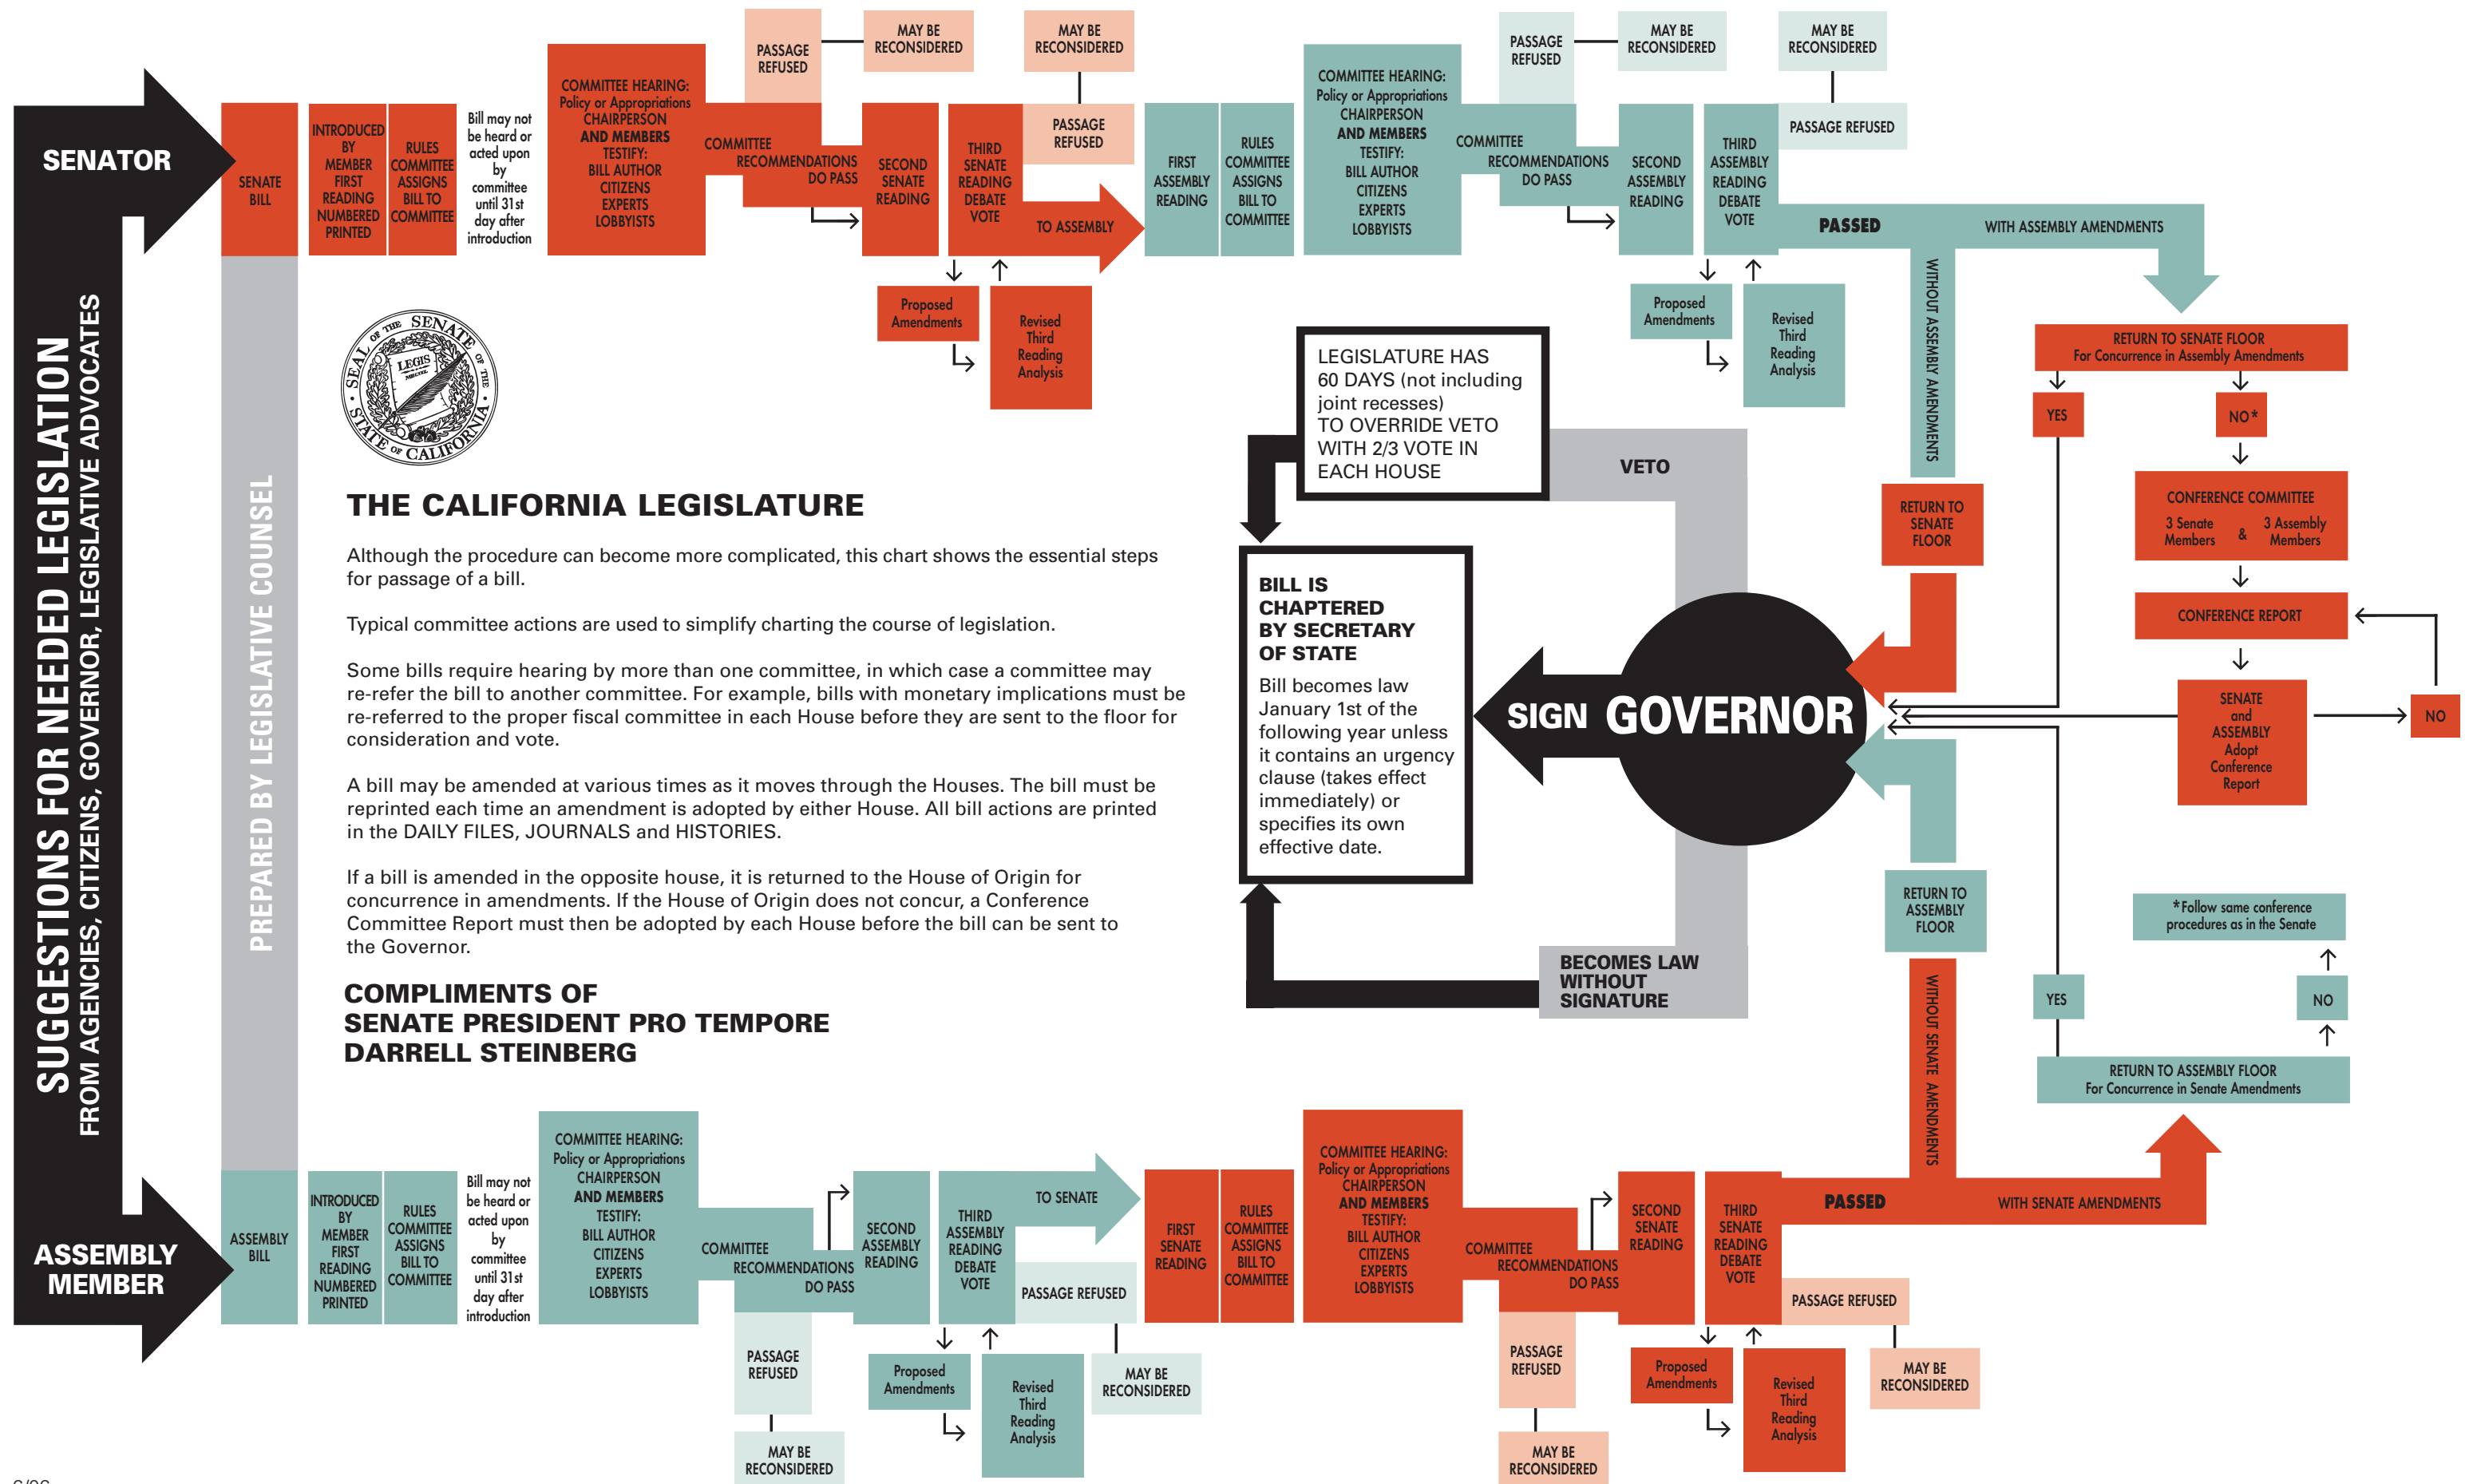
SUGGESTIONS FOR NEEDED LEGISLATION
FROM AGENCIES, CITIZENS, GOVERNOR, LEGISLATIVE ADVOCATES

SENATOR

SENATE BILL

INTRODUCED BY MEMBER FIRST READING NUMBERED PRINTED

RULES COMMITTEE ASSIGNS BILL TO COMMITTEE

Bill may not be heard or acted upon by committee until 31st day after introduction

COMMITTEE HEARING: Policy or Appropriations CHAIRPERSON AND MEMBERS TESTIFY: BILL AUTHOR CITIZENS EXPERTS LOBBYISTS

PASSAGE REFUSED

MAY BE RECONSIDERED

COMMITTEE RECOMMENDATIONS DO PASS

SECOND SENATE READING

THIRD SENATE READING DEBATE VOTE

MAY BE RECONSIDERED

PASSAGE REFUSED

TO ASSEMBLY

Proposed Amendments

Revised Third Reading Analysis

FIRST ASSEMBLY READING

RULES COMMITTEE ASSIGNS BILL TO COMMITTEE

COMMITTEE HEARING: Policy or Appropriations CHAIRPERSON AND MEMBERS TESTIFY: BILL AUTHOR CITIZENS EXPERTS LOBBYISTS

PASSAGE REFUSED

MAY BE RECONSIDERED

COMMITTEE RECOMMENDATIONS DO PASS

SECOND ASSEMBLY READING

THIRD ASSEMBLY READING DEBATE VOTE

MAY BE RECONSIDERED

PASSAGE REFUSED

PASSED

WITH ASSEMBLY AMENDMENTS

WITHOUT ASSEMBLY AMENDMENTS

Proposed Amendments

Revised Third Reading Analysis

RETURN TO SENATE FLOOR For Concurrence in Assembly Amendments

YES

NO*

CONFERENCE COMMITTEE 3 Senate Members & 3 Assembly Members

CONFERENCE REPORT

SENATE and ASSEMBLY Adopt Conference Report

NO

RETURN TO SENATE FLOOR

LEGISLATURE HAS 60 DAYS (not including joint recesses) TO OVERRIDE VETO WITH 2/3 VOTE IN EACH HOUSE

VETO

BILL IS CHAPTERED BY SECRETARY OF STATE

Bill becomes law January 1st of the following year unless it contains an urgency clause (takes effect immediately) or specifies its own effective date.

SIGN GOVERNOR

BECOMES LAW WITHOUT SIGNATURE

RETURN TO ASSEMBLY FLOOR

*Follow same conference procedures as in the Senate

YES

NO

RETURN TO ASSEMBLY FLOOR For Concurrence in Senate Amendments

WITHOUT SENATE AMENDMENTS

PREPARED BY LEGISLATIVE COUNSEL

SEAL OF THE SENATE OF THE STATE OF CALIFORNIA LEGIS

THE CALIFORNIA LEGISLATURE

Although the procedure can become more complicated, this chart shows the essential steps for passage of a bill.

Typical committee actions are used to simplify charting the course of legislation.

Some bills require hearing by more than one committee, in which case a committee may re-refer the bill to another committee. For example, bills with monetary implications must be re-referred to the proper fiscal committee in each House before they are sent to the floor for consideration and vote.

A bill may be amended at various times as it moves through the Houses. The bill must be reprinted each time an amendment is adopted by either House. All bill actions are printed in the DAILY FILES, JOURNALS and HISTORIES.

If a bill is amended in the opposite house, it is returned to the House of Origin for concurrence in amendments. If the House of Origin does not concur, a Conference Committee Report must then be adopted by each House before the bill can be sent to the Governor.

COMPLIMENTS OF
SENATE PRESIDENT PRO TEMPORE
DARRELL STEINBERG

ASSEMBLY MEMBER

ASSEMBLY BILL

INTRODUCED BY MEMBER FIRST READING NUMBERED PRINTED

RULES COMMITTEE ASSIGNS BILL TO COMMITTEE

Bill may not be heard or acted upon by committee until 31st day after introduction

COMMITTEE HEARING: Policy or Appropriations CHAIRPERSON AND MEMBERS TESTIFY: BILL AUTHOR CITIZENS EXPERTS LOBBYISTS

COMMITTEE RECOMMENDATIONS DO PASS

PASSAGE REFUSED

MAY BE RECONSIDERED

SECOND ASSEMBLY READING

THIRD ASSEMBLY READING DEBATE VOTE

TO SENATE

PASSAGE REFUSED

Proposed Amendments

Revised Third Reading Analysis

MAY BE RECONSIDERED

FIRST SENATE READING

RULES COMMITTEE ASSIGNS BILL TO COMMITTEE

COMMITTEE HEARING: Policy or Appropriations CHAIRPERSON AND MEMBERS TESTIFY: BILL AUTHOR CITIZENS EXPERTS LOBBYISTS

COMMITTEE RECOMMENDATIONS DO PASS

PASSAGE REFUSED

MAY BE RECONSIDERED

SECOND SENATE READING

THIRD SENATE READING DEBATE VOTE

PASSED

WITH SENATE AMENDMENTS

PASSAGE REFUSED

MAY BE RECONSIDERED

Proposed Amendments

Revised Third Reading Analysis